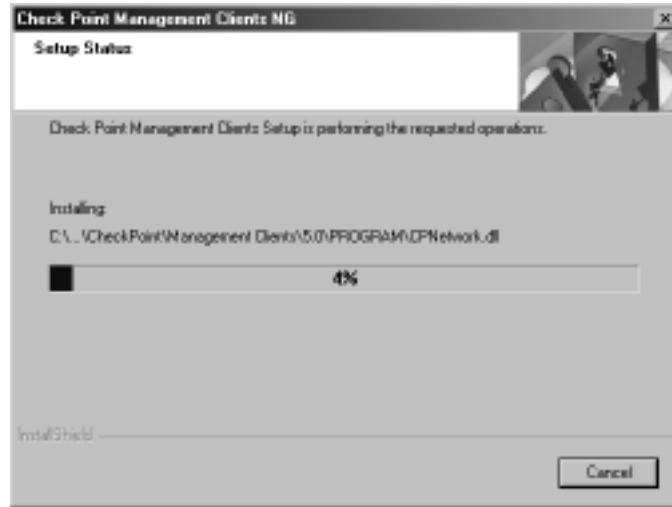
Check Point Management Clients NG

Setup Status

Check Point Management Clients Setup is performing the requested operations.

Installing:

C:\...\CheckPoint\Management Clients\5.0\PROGRAM\CPNetwork.dll

4%

InstallShield

Cancel